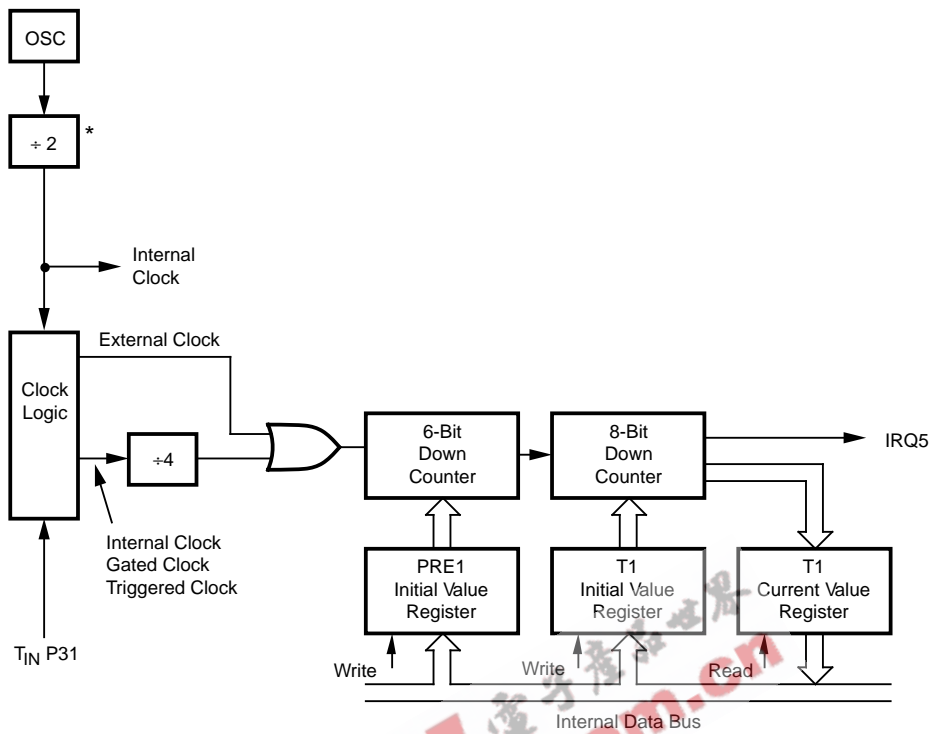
OSC

÷ 2 *

Internal Clock

External Clock

Clock Logic

÷4

Internal Clock
Gated Clock
Triggered Clock

$T_{IN}$ P31

6-Bit Down Counter

8-Bit Down Counter

IRQ5

PRE1 Initial Value Register

T1 Initial Value Register

T1 Current Value Register

Write

Write

Read

Internal Data Bus